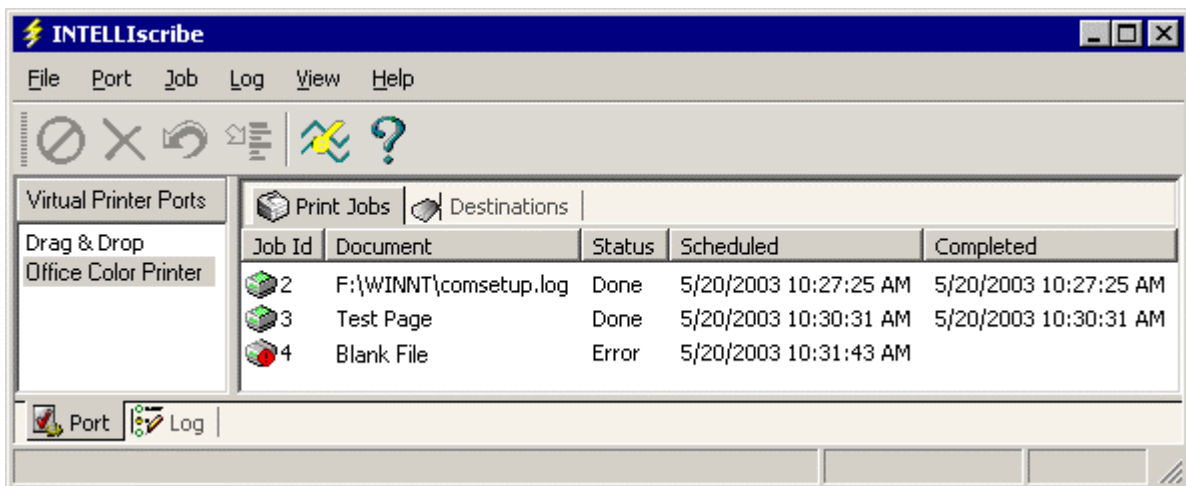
INTELLIscribe

File Port Job Log View Help

Virtual Printer Ports

Drag & Drop
Office Color Printer

Print Jobs | Destinations

| Job Id | Document | Status | Scheduled | Completed |
|---|---|---|---|---|
| 2 | F:\WINNT\comsetup.log | Done | 5/20/2003 10:27:25 AM | 5/20/2003 10:27:25 AM |
| 3 | Test Page | Done | 5/20/2003 10:30:31 AM | 5/20/2003 10:30:31 AM |
| 4 | Blank File | Error | 5/20/2003 10:31:43 AM | |

Port | Log